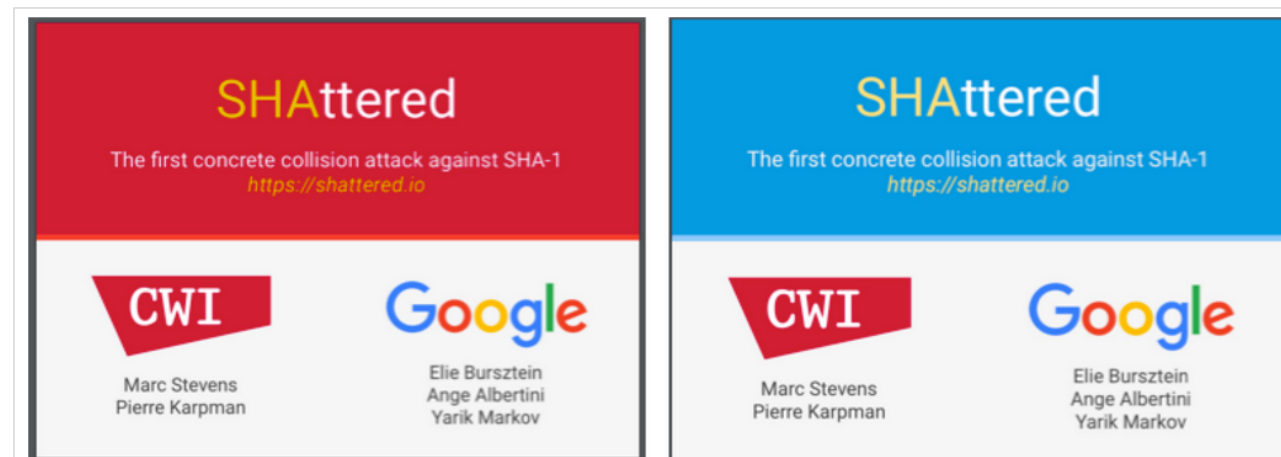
SHAttered

The first concrete collision attack against SHA-1
https://shattered.io

CWI

Marc Stevens
Pierre Karpman

Google

Elie Bursztein
Ange Albertini
Yarik Markov

SHAttered

The first concrete collision attack against SHA-1
https://shattered.io

CWI

Marc Stevens
Pierre Karpman

Google

Elie Bursztein
Ange Albertini
Yarik Markov